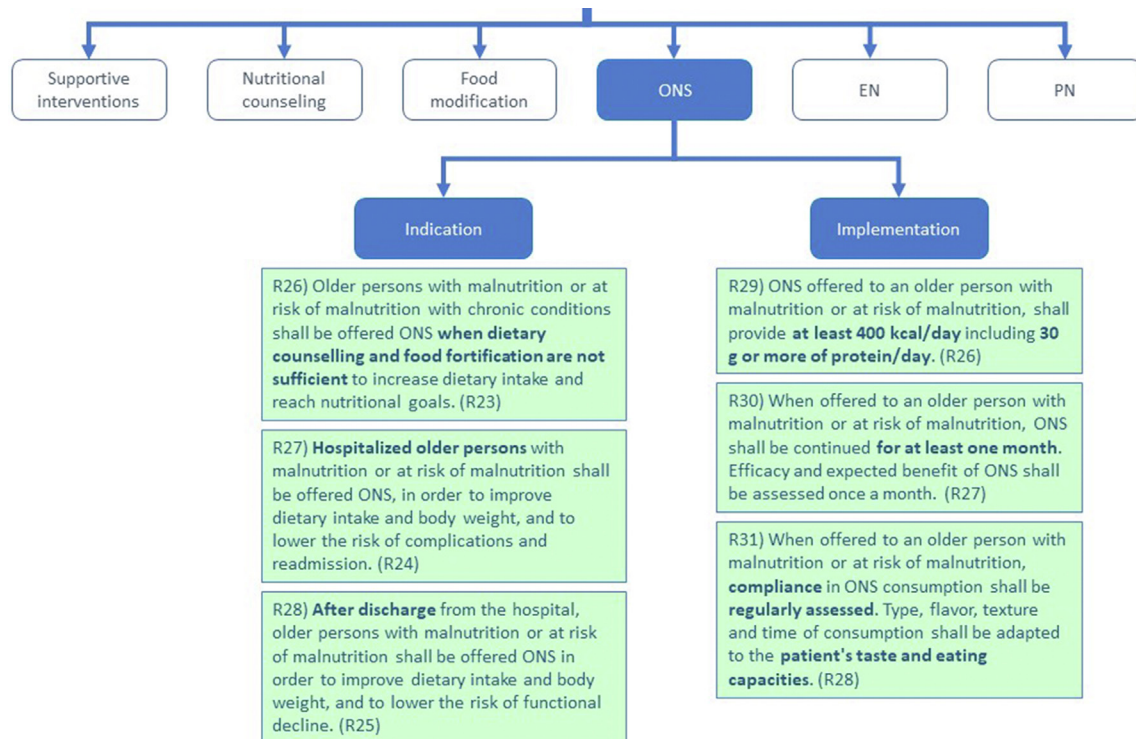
Supportive interventions

Nutritional counseling

Food modification

ONS

EN

PN

Indication

R26) Older persons with malnutrition or at risk of malnutrition with chronic conditions shall be offered ONS **when dietary counselling and food fortification are not sufficient** to increase dietary intake and reach nutritional goals. (R23)

R27) **Hospitalized older persons** with malnutrition or at risk of malnutrition shall be offered ONS, in order to improve dietary intake and body weight, and to lower the risk of complications and readmission. (R24)

R28) **After discharge** from the hospital, older persons with malnutrition or at risk of malnutrition shall be offered ONS in order to improve dietary intake and body weight, and to lower the risk of functional decline. (R25)

Implementation

R29) ONS offered to an older person with malnutrition or at risk of malnutrition, shall provide **at least 400 kcal/day** including **30 g or more of protein/day**. (R26)

R30) When offered to an older person with malnutrition or at risk of malnutrition, ONS shall be continued **for at least one month**. Efficacy and expected benefit of ONS shall be assessed once a month. (R27)

R31) When offered to an older person with malnutrition or at risk of malnutrition, **compliance** in ONS consumption shall be **regularly assessed**. Type, flavor, texture and time of consumption shall be adapted to the **patient's taste and eating capacities**. (R28)